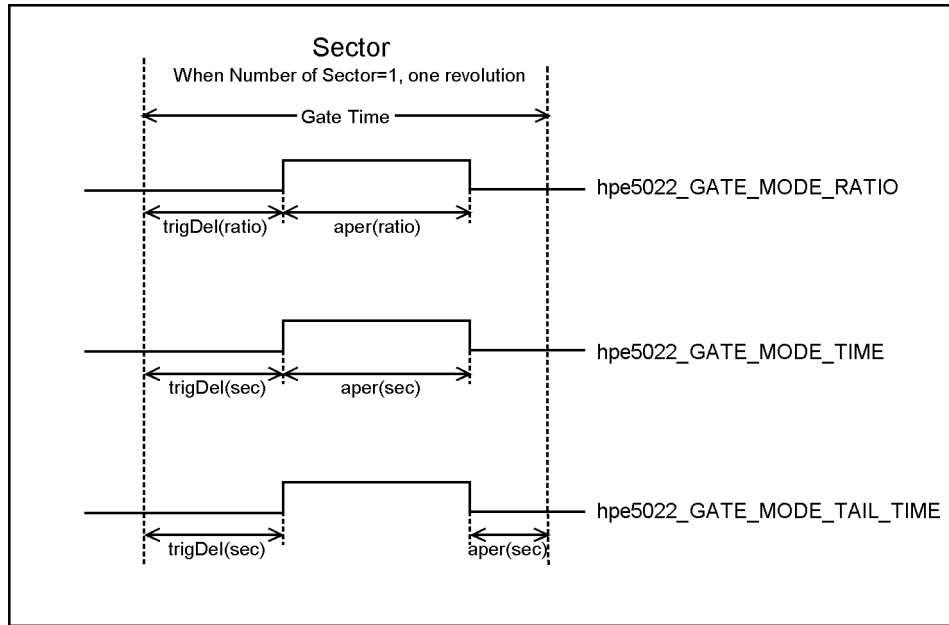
Sector
When Number of Sector=1, one revolution

Gate Time

hpe5022_GATE_MODE_RATIO
trigDel(ratio)
aper(ratio)

hpe5022_GATE_MODE_TIME
trigDel(sec)
aper(sec)

hpe5022_GATE_MODE_TAIL_TIME
trigDel(sec)
aper(sec)